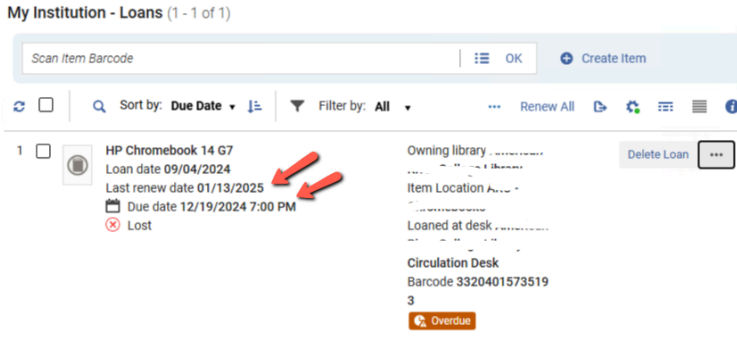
My Institution - Loans (1 - 1 of 1)

Scan Item Barcode OK Create Item

Sort by: Due Date Filter by: All Renew All

1 HP Chromebook 14 G7
Loan date 09/04/2024
Last renew date 01/13/2025
Due date 12/19/2024 7:00 PM
Lost

Owning library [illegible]
Item Location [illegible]
Loaned at desk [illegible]
Circulation Desk
Barcode 33204015735193
Overdue

Delete Loan •••